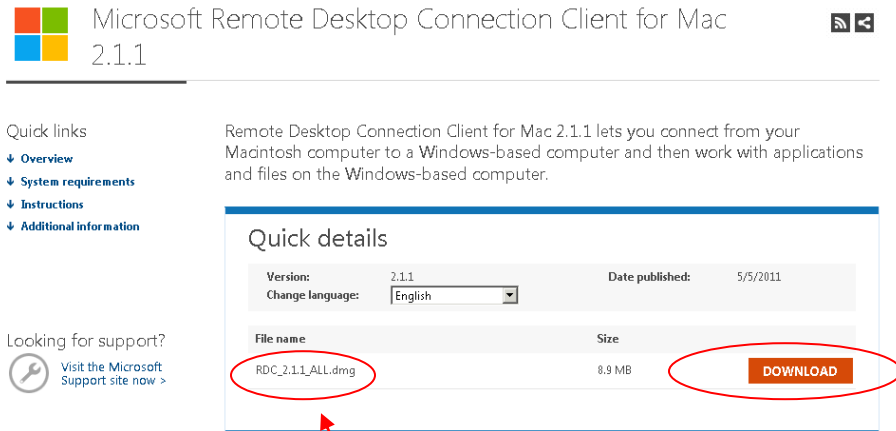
Microsoft Remote Desktop Connection Client for Mac 2.1.1

Quick links
Overview
System requirements
Instructions
Additional information

Remote Desktop Connection Client for Mac 2.1.1 lets you connect from your Macintosh computer to a Windows-based computer and then work with applications and files on the Windows-based computer.

Quick details

Version: 2.1.1
Change language: English
Date published: 5/5/2011

| File name | Size | |
|---|---|---|
| RDC_2.1.1_ALL.dmg | 8.9 MB | DOWNLOAD |

Looking for support?
Visit the Microsoft Support site now >